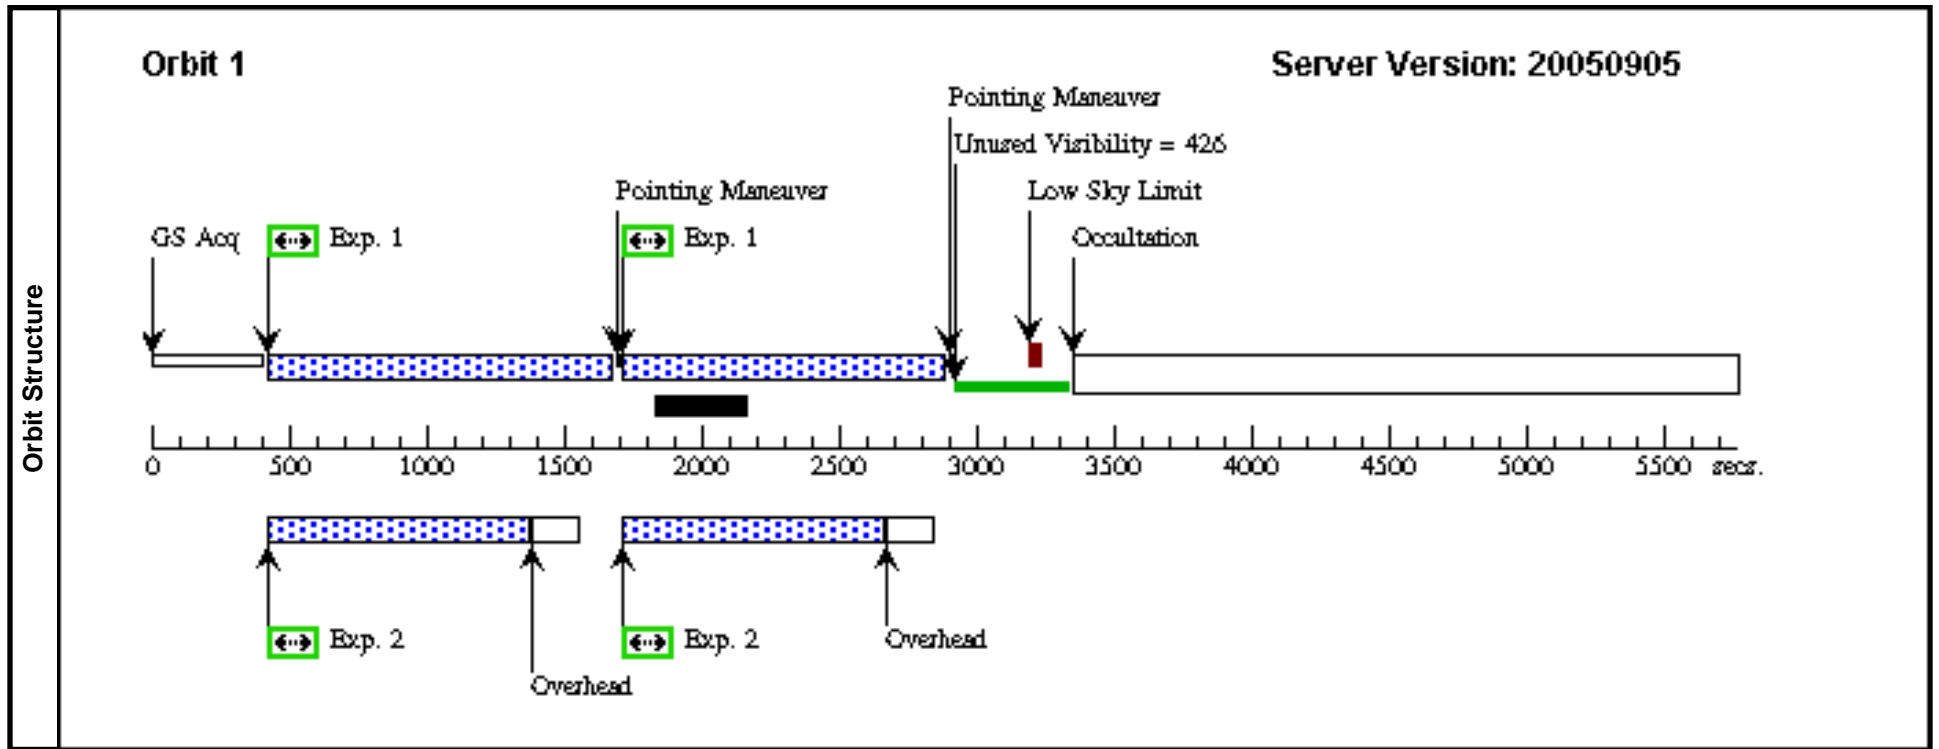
Orbit Structure

Orbit 1

Server Version: 20050905

Pointing Maneuver

Unused Visibility = 426

Pointing Maneuver

Low Sky Limit

GS Acq

Exp. 1

Exp. 1

Occultation

0 500 1000 1500 2000 2500 3000 3500 4000 4500 5000 5500 secs.

Exp. 2

Exp. 2

Overhead

Overhead